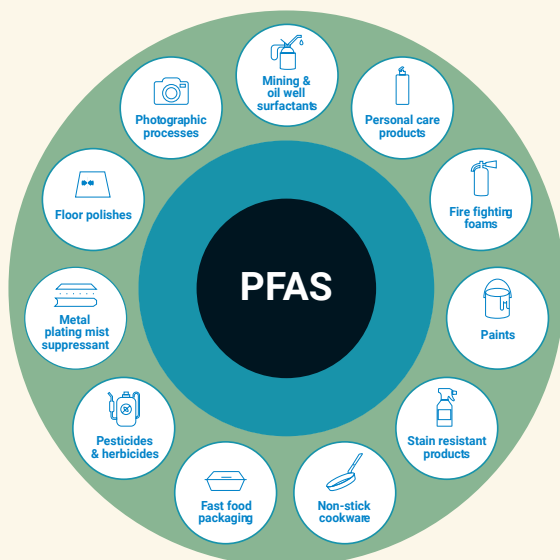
PFAS

Mining & oil well surfactants

Personal care products

Fire fighting foams

Paints

Stain resistant products

Non-stick cookware

Fast food packaging

Pesticides & herbicides

Metal plating mist suppressant

Floor polishes

Photographic processes